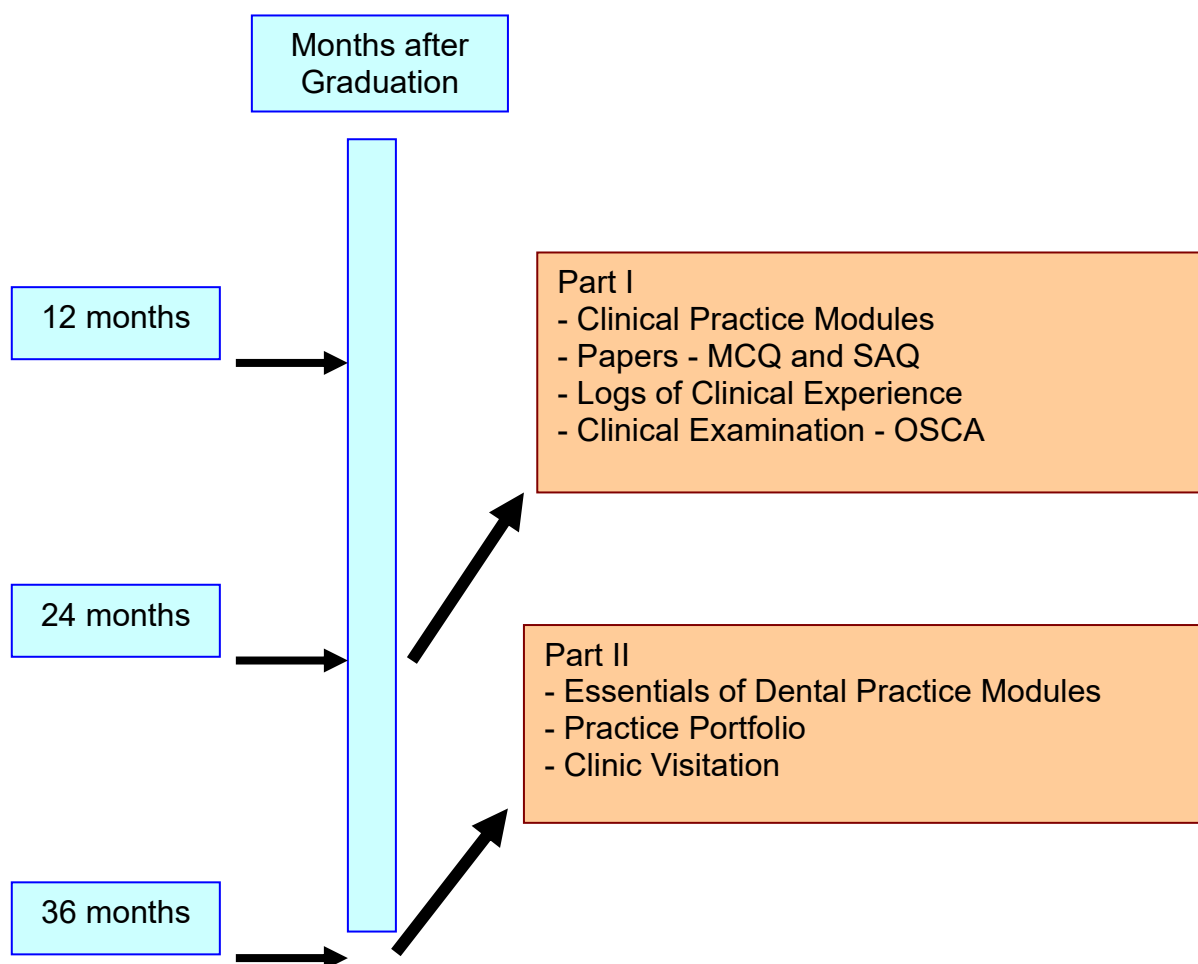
Months after Graduation

12 months

24 months

36 months

Part I
- Clinical Practice Modules
- Papers - MCQ and SAQ
- Logs of Clinical Experience
- Clinical Examination - OSCA

Part II
- Essentials of Dental Practice Modules
- Practice Portfolio
- Clinic Visitation